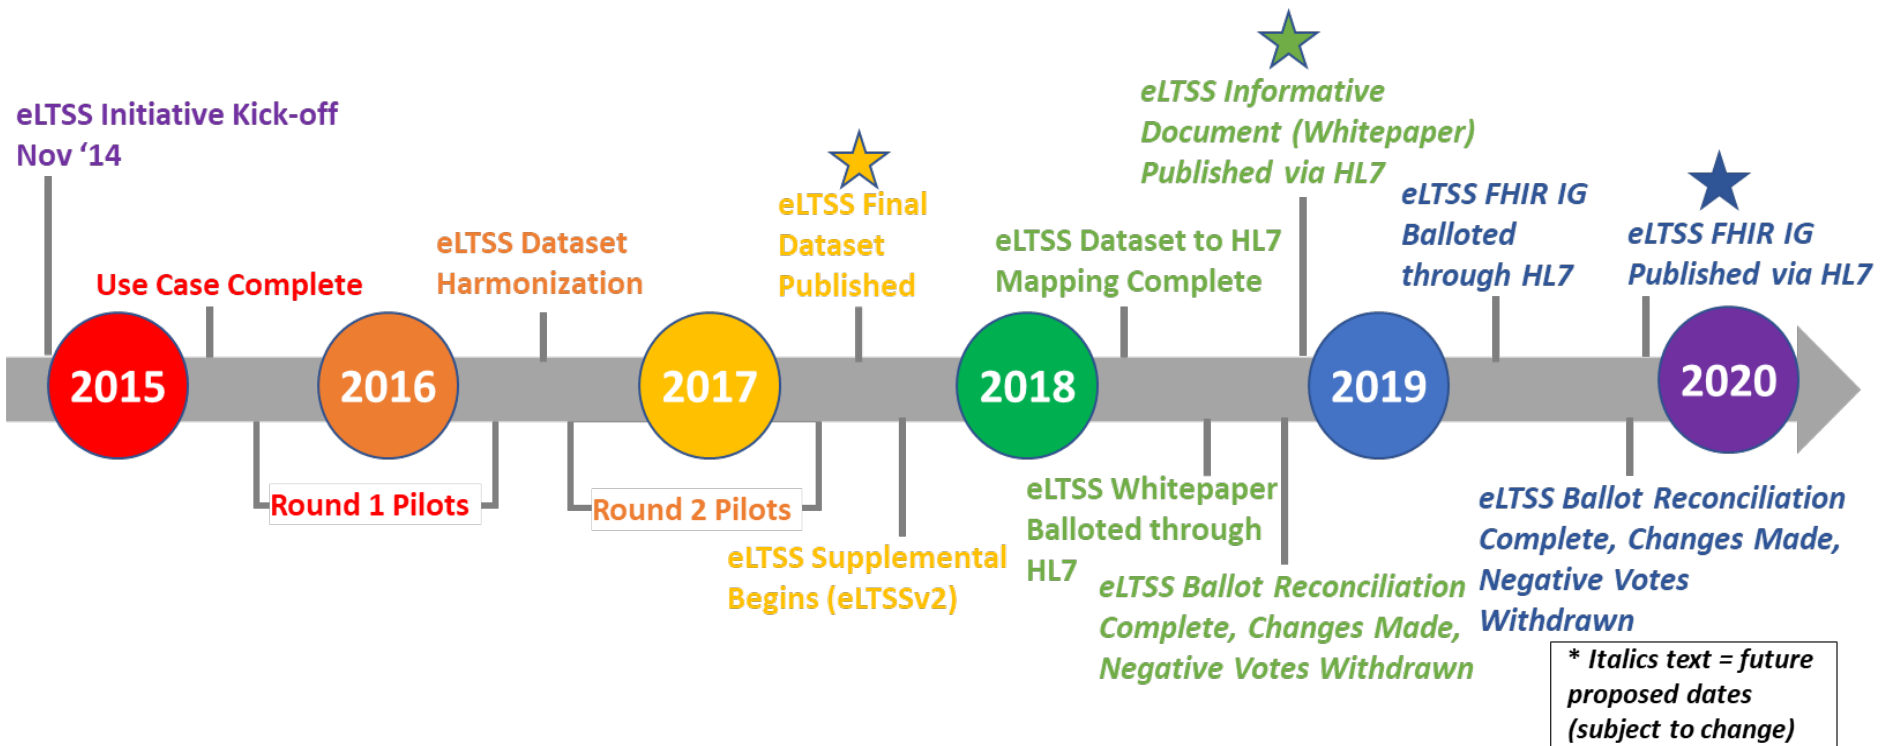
eLTSS Initiative Kick-off Nov '14

Use Case Complete

eLTSS Dataset Harmonization

eLTSS Final Dataset Published

eLTSS Dataset to HL7 Mapping Complete

eLTSS Informative Document (Whitepaper) Published via HL7

eLTSS FHIR IG Balloted through HL7

eLTSS FHIR IG Published via HL7

2015

2016

2017

2018

2019

2020

Round 1 Pilots

Round 2 Pilots

eLTSS Supplemental Begins (eLTSSv2)

eLTSS Whitepaper Balloted through HL7

eLTSS Ballot Reconciliation Complete, Changes Made, Negative Votes Withdrawn

eLTSS Ballot Reconciliation Complete, Changes Made, Negative Votes Withdrawn

* Italics text = future proposed dates (subject to change)